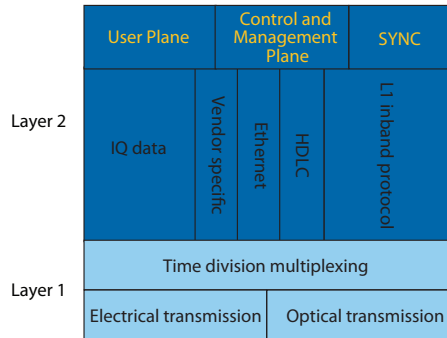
User Plane

Control and Management Plane

SYNC

Layer 2

IQ data

Vendor specific

Ethernet

HDLC

L1 inband protocol

Layer 1

Time division multiplexing

Electrical transmission

Optical transmission